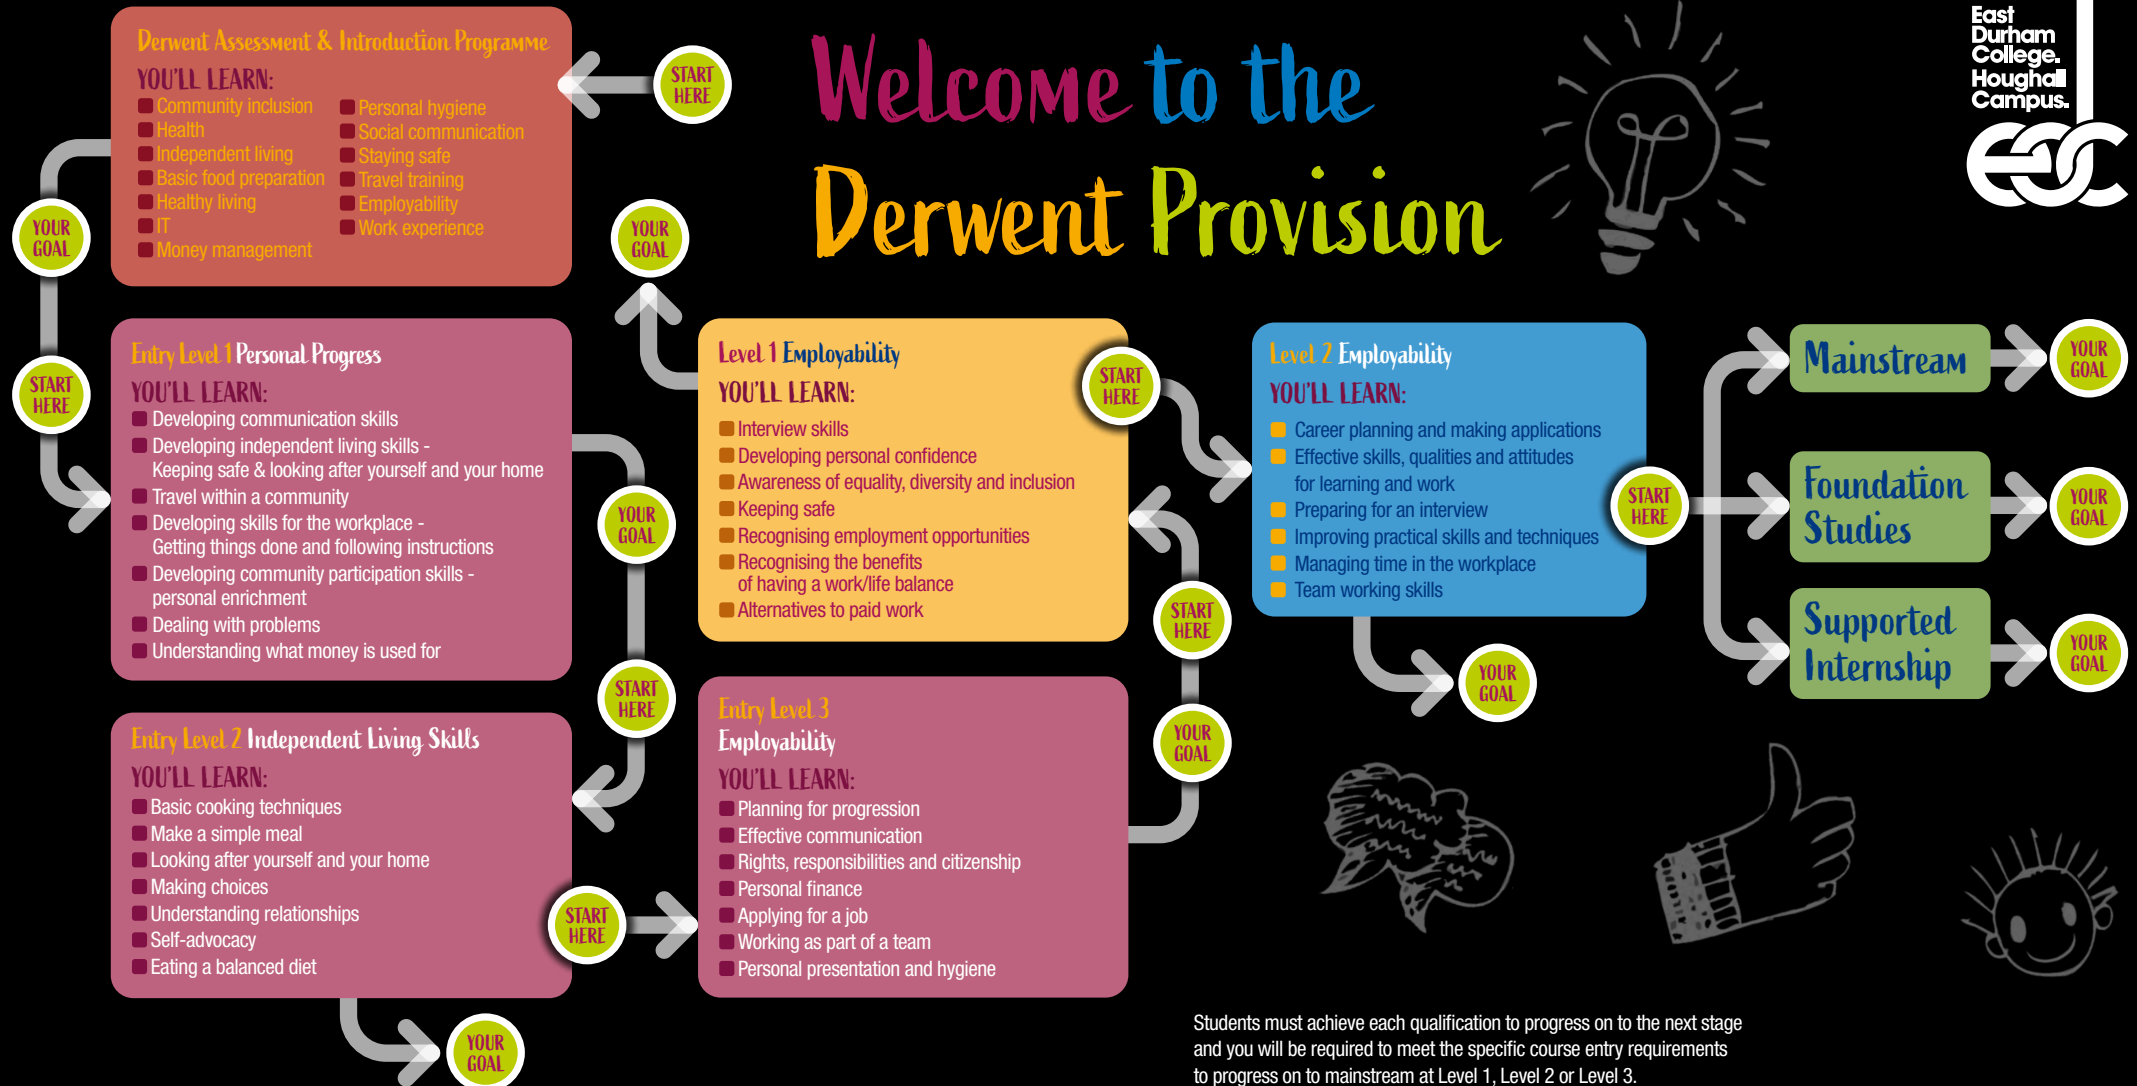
Welcome to the Derwent Provision

East Durham College. Houghall Campus.

EDC

Derwent Assessment & Introduction Programme

YOU'LL LEARN:

Community inclusion
Health
Independent living
Basic food preparation
Healthy living
IT
Money management
Personal hygiene
Social communication
Staying safe
Travel training
Employability
Work experience

START HERE

YOUR GOAL

START HERE

Entry Level 1 Personal Progress

YOU'LL LEARN:

Developing communication skills
Developing independent living skills - Keeping safe & looking after yourself and your home
Travel within a community
Developing skills for the workplace - Getting things done and following instructions
Developing community participation skills - personal enrichment
Dealing with problems
Understanding what money is used for

YOUR GOAL

YOUR GOAL

START HERE

Entry Level 2 Independent Living Skills

YOU'LL LEARN:

Basic cooking techniques
Make a simple meal
Looking after yourself and your home
Making choices
Understanding relationships
Self-advocacy
Eating a balanced diet

START HERE

YOUR GOAL

Level 1 Employability

YOU'LL LEARN:

Interview skills
Developing personal confidence
Awareness of equality, diversity and inclusion
Keeping safe
Recognising employment opportunities
Recognising the benefits of having a work/life balance
Alternatives to paid work

START HERE

START HERE

YOUR GOAL

Entry Level 3 Employability

YOU'LL LEARN:

Planning for progression
Effective communication
Rights, responsibilities and citizenship
Personal finance
Applying for a job
Working as part of a team
Personal presentation and hygiene

Level 2 Employability

YOU'LL LEARN:

Career planning and making applications
Effective skills, qualities and attitudes for learning and work
Preparing for an interview
Improving practical skills and techniques
Managing time in the workplace
Team working skills

START HERE

YOUR GOAL

Mainstream

YOUR GOAL

Foundation Studies

YOUR GOAL

Supported Internship

YOUR GOAL

Students must achieve each qualification to progress on to the next stage and you will be required to meet the specific course entry requirements to progress on to mainstream at Level 1, Level 2 or Level 3.